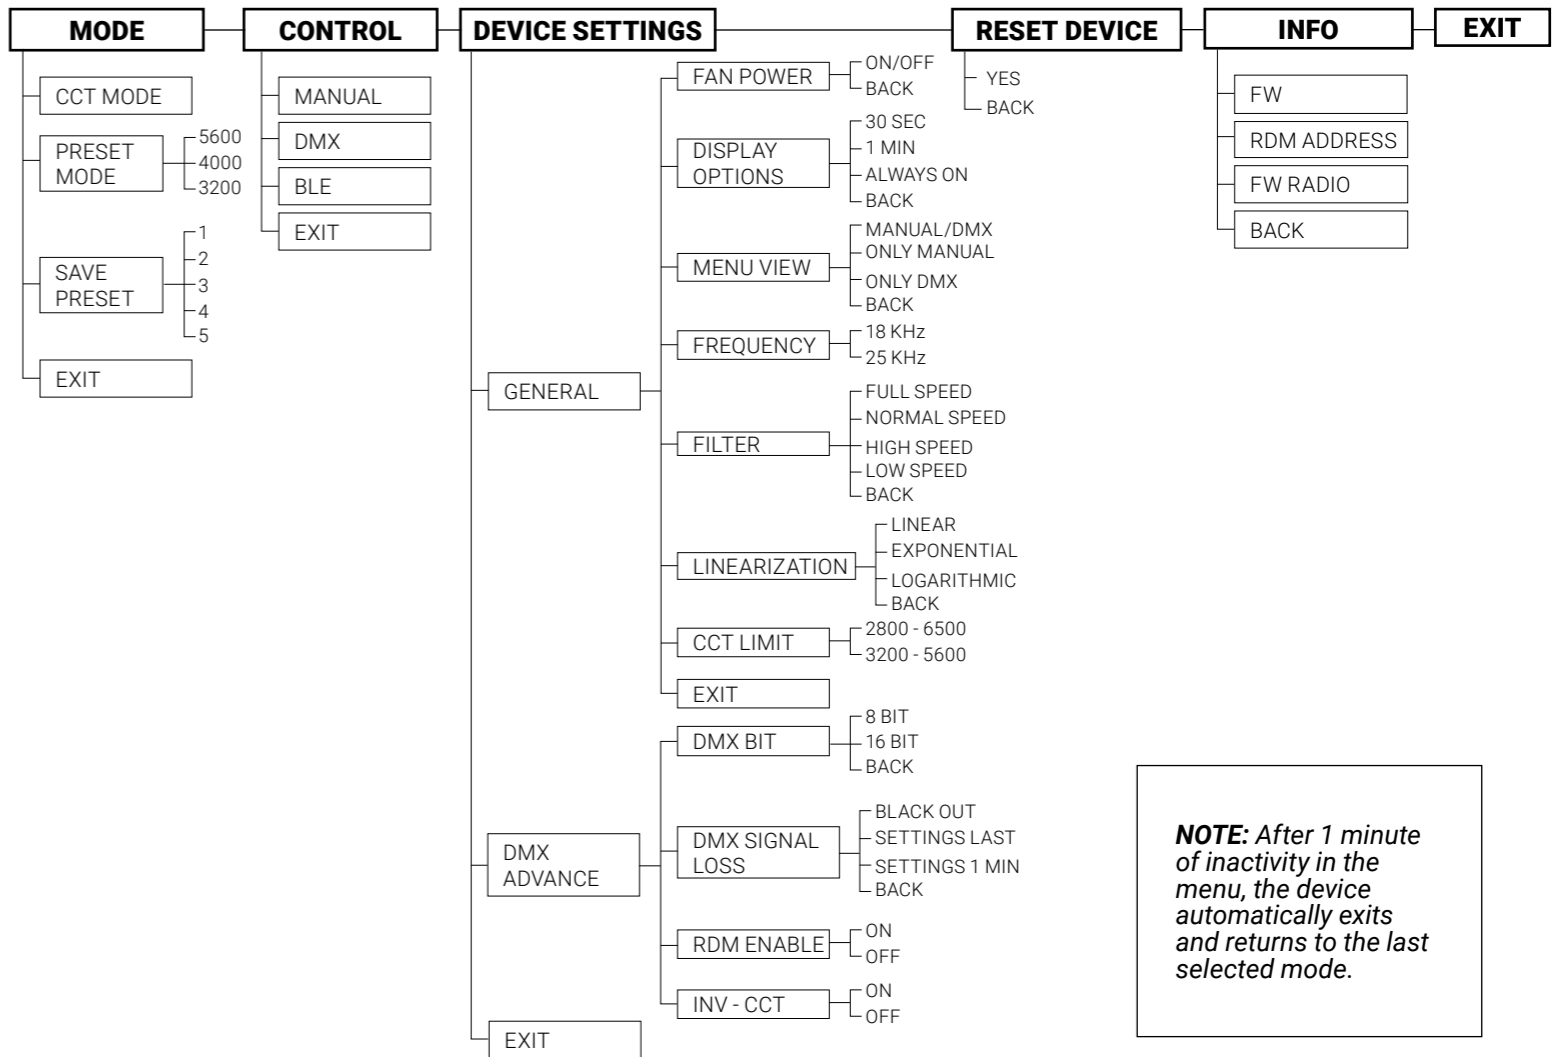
MODE

CCT MODE

PRESET MODE
5600
4000
3200

SAVE PRESET
1
2
3
4
5

EXIT

CONTROL

MANUAL

DMX

BLE

EXIT

DEVICE SETTINGS

GENERAL

FAN POWER
ON/OFF
BACK

DISPLAY OPTIONS
30 SEC
1 MIN
ALWAYS ON
BACK

MENU VIEW
MANUAL/DMX
ONLY MANUAL
ONLY DMX
BACK

FREQUENCY
18 KHz
25 KHz

FILTER
FULL SPEED
NORMAL SPEED
HIGH SPEED
LOW SPEED
BACK

LINEARIZATION
LINEAR
EXPONENTIAL
LOGARITHMIC
BACK

CCT LIMIT
2800 - 6500
3200 - 5600

EXIT

DMX ADVANCE

DMX BIT
8 BIT
16 BIT
BACK

DMX SIGNAL LOSS
BLACK OUT
SETTINGS LAST
SETTINGS 1 MIN
BACK

RDM ENABLE
ON
OFF

INV - CCT
ON
OFF

EXIT

RESET DEVICE
YES
BACK

INFO

FW

RDM ADDRESS

FW RADIO

BACK

EXIT

***NOTE:*** *After 1 minute of inactivity in the menu, the device automatically exits and returns to the last selected mode.*